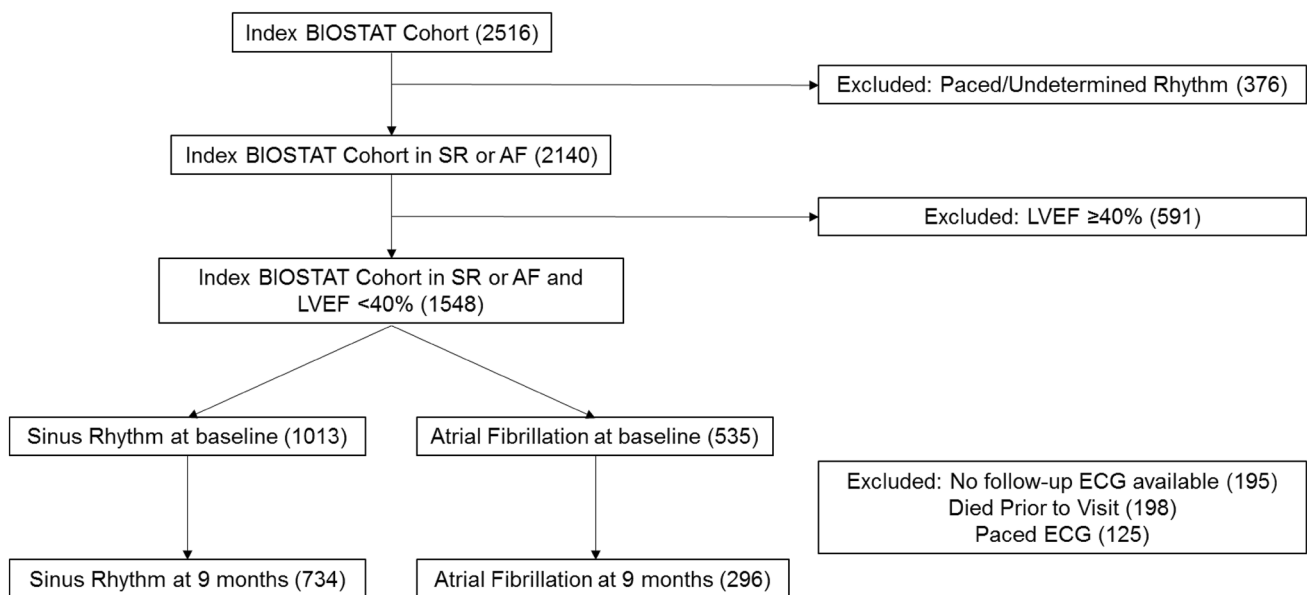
Index BIOSTAT Cohort (2516)

Excluded: Paced/Undetermined Rhythm (376)

Index BIOSTAT Cohort in SR or AF (2140)

Excluded: LVEF ≥40% (591)

Index BIOSTAT Cohort in SR or AF and LVEF <40% (1548)

Sinus Rhythm at baseline (1013)

Atrial Fibrillation at baseline (535)

Excluded: No follow-up ECG available (195)
Died Prior to Visit (198)
Paced ECG (125)

Sinus Rhythm at 9 months (734)

Atrial Fibrillation at 9 months (296)